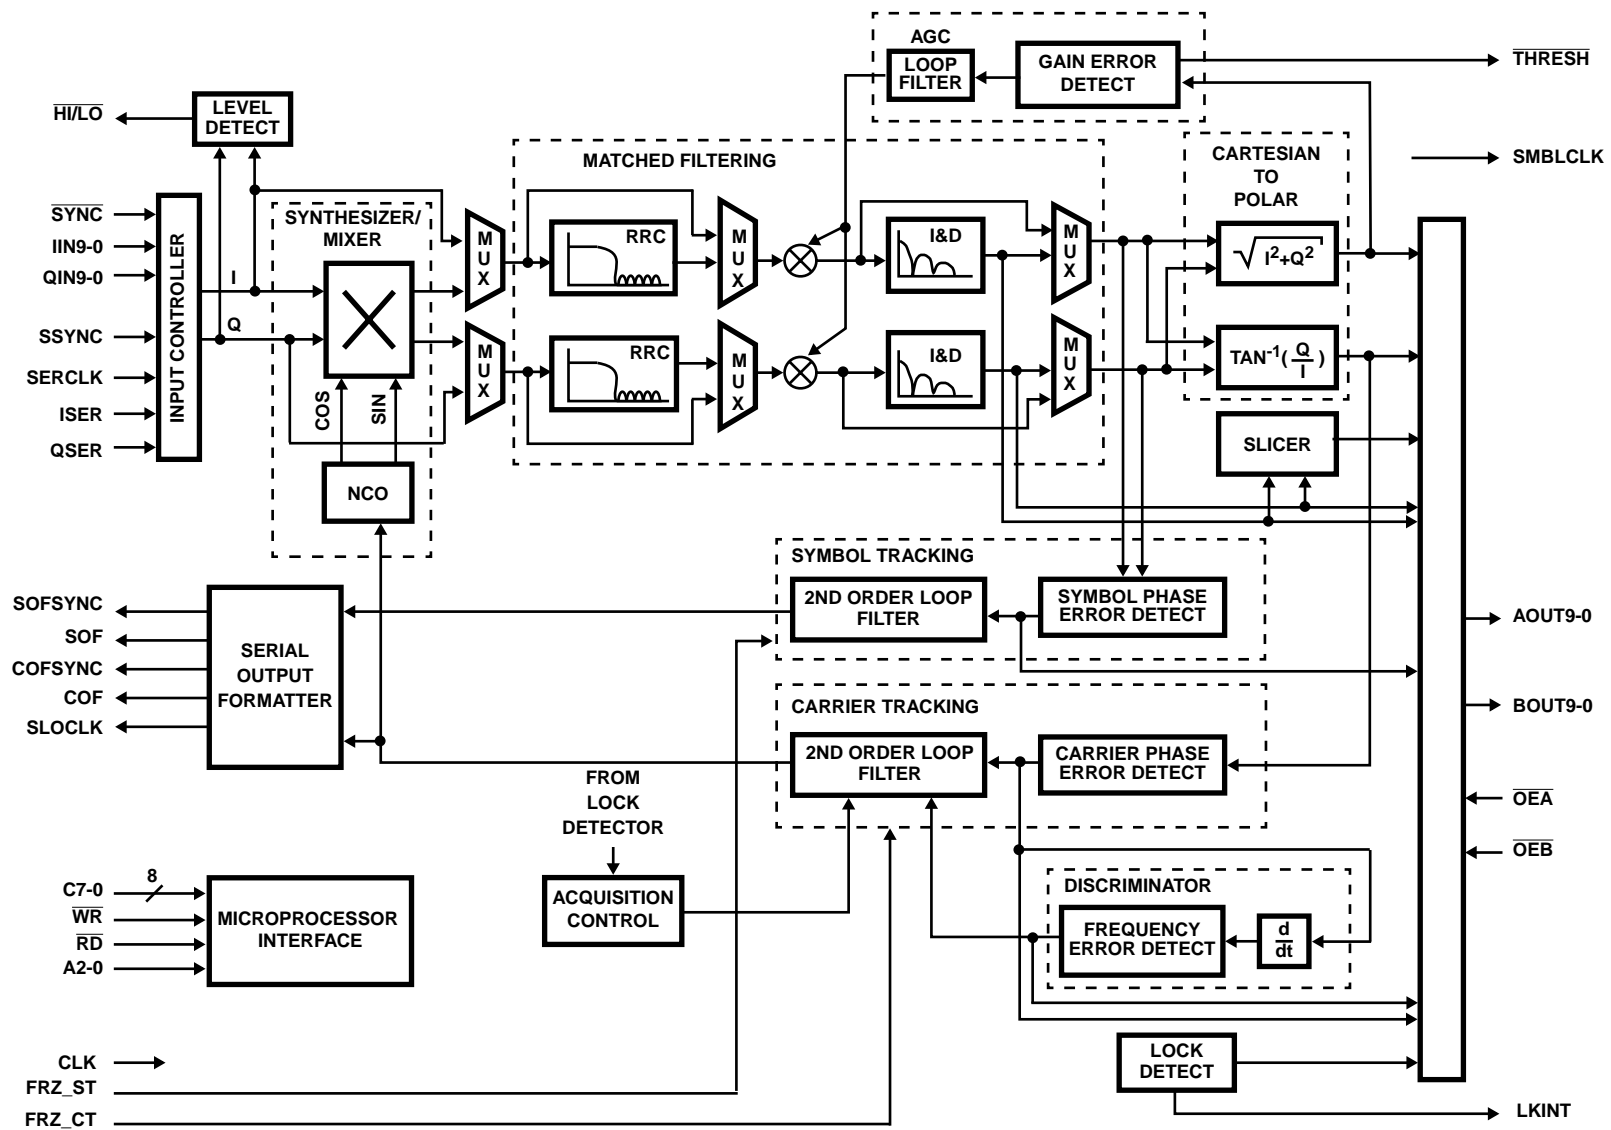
AGC
LOOP FILTER
GAIN ERROR DETECT
$\overline{THRESH}$
$\overline{HI/LO}$
LEVEL DETECT
MATCHED FILTERING
CARTESIAN TO POLAR
SMBLCLK
$\overline{SYNC}$
IIN9-0
QIN9-0
SSYNC
SERCLK
ISER
QSER
INPUT CONTROLLER
I
Q
SYNTHESIZER/ MIXER
COS
SIN
NCO
MUX
MUX
RRC
RRC
MUX
MUX
I&D
I&D
MUX
MUX
$\sqrt{I^2+Q^2}$
$TAN^{-1}(\frac{Q}{I})$
SLICER
SYMBOL TRACKING
2ND ORDER LOOP FILTER
SYMBOL PHASE ERROR DETECT
SOFSYNC
SOF
COFSYNC
COF
SLOCLK
SERIAL OUTPUT FORMATTER
AOUT9-0
BOUT9-0
CARRIER TRACKING
2ND ORDER LOOP FILTER
CARRIER PHASE ERROR DETECT
FROM LOCK DETECTOR
$\overline{OEA}$
$\overline{OEB}$
DISCRIMINATOR
C7-0
8
$\overline{WR}$
$\overline{RD}$
A2-0
MICROPROCESSOR INTERFACE
ACQUISITION CONTROL
FREQUENCY ERROR DETECT
$\frac{d}{dt}$
CLK
FRZ_ST
FRZ_CT
LOCK DETECT
LKINT